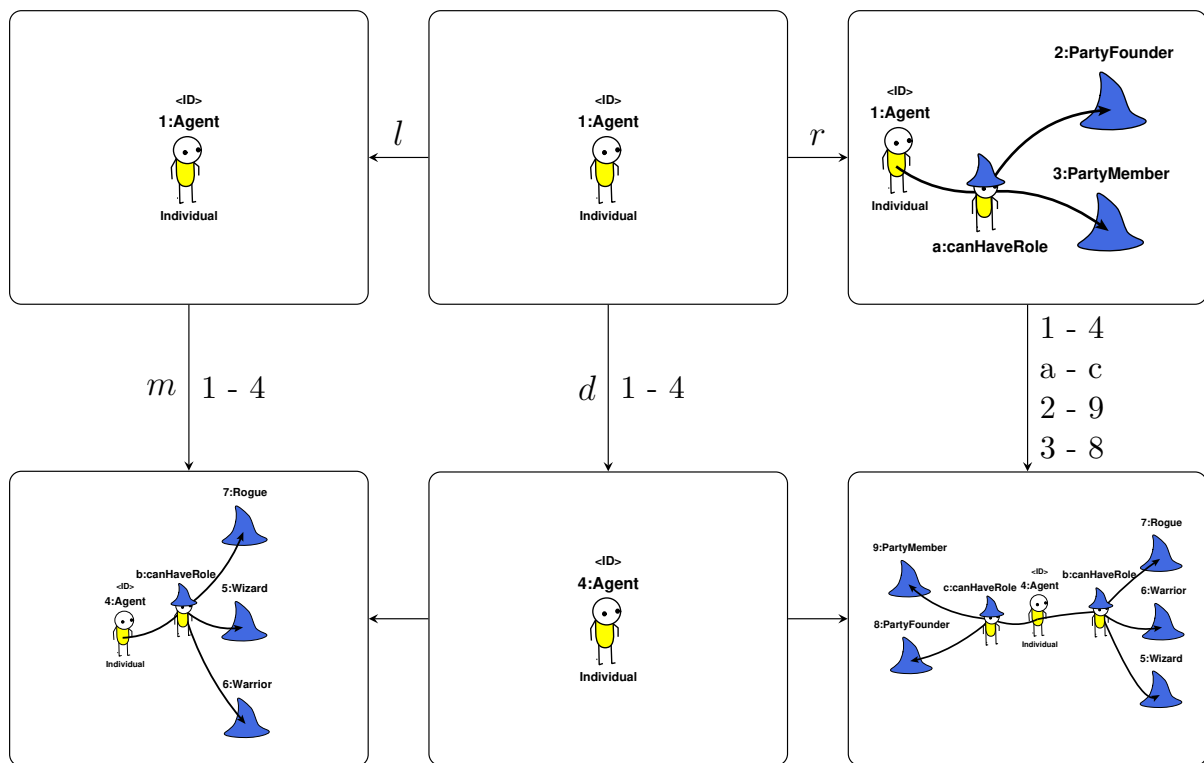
<ID>
1:Agent
Individual

$l$

<ID>
1:Agent
Individual

$r$

<ID>
1:Agent
Individual
2:PartyFounder
3:PartyMember
a:canHaveRole

$m$ 1 - 4

$d$ 1 - 4

1 - 4
a - c
2 - 9
3 - 8

7:Rogue
b:canHaveRole
<ID>
4:Agent
5:Wizard
Individual
6:Warrior

<ID>
4:Agent
Individual

9:PartyMember
c:canHaveRole
<ID>
4:Agent
b:canHaveRole
7:Rogue
6:Warrior
8:PartyFounder
Individual
5:Wizard